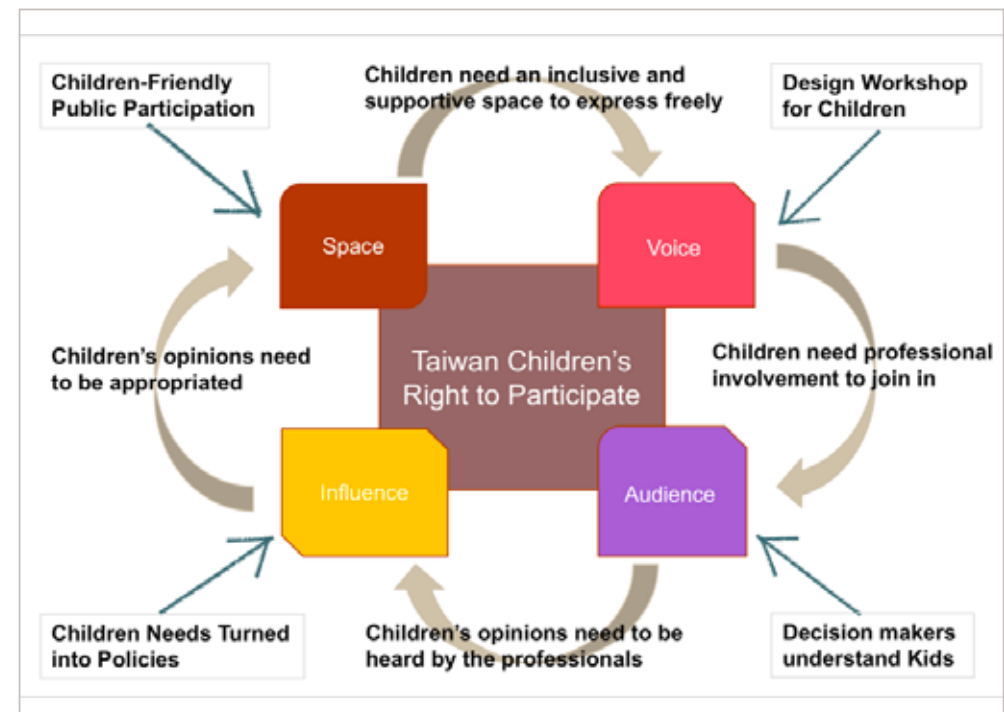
Children-Friendly Public Participation

Children need an inclusive and supportive space to express freely

Design Workshop for Children

Space

Voice

Taiwan Children's Right to Participate

Children's opinions need to be appropriated

Children need professional involvement to join in

Influence

Audience

Children Needs Turned into Policies

Children's opinions need to be heard by the professionals

Decision makers understand Kids